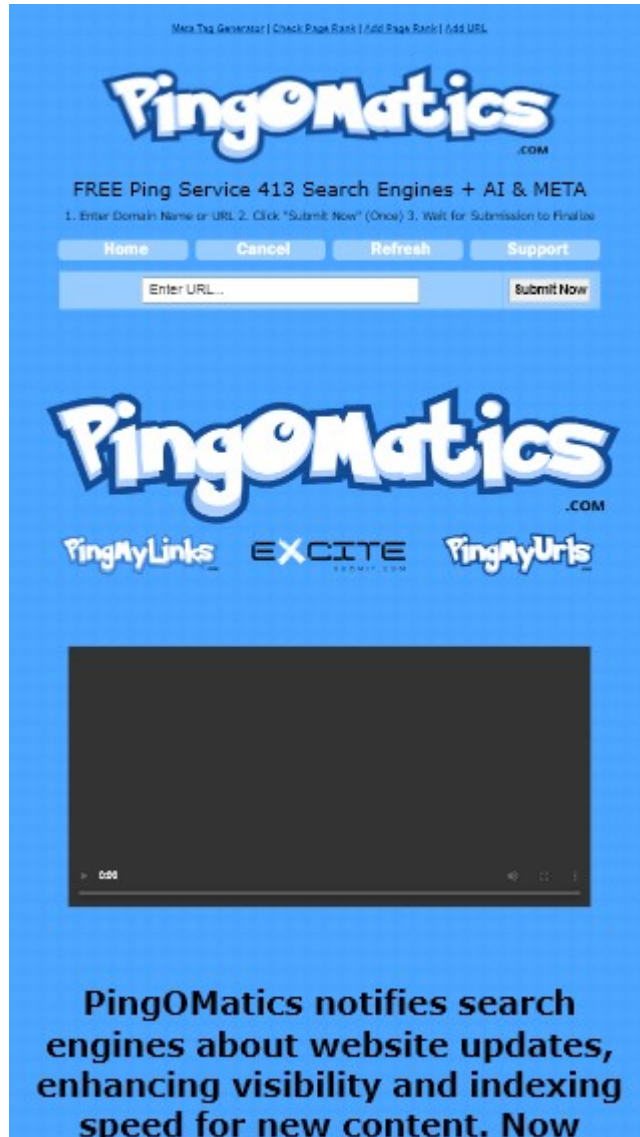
Meta Tag Generator | Check Page Rank | Add Page Rank | Add URL

PingOMatics .COM

FREE Ping Service 413 Search Engines + AI & META

1. Enter Domain Name or URL 2. Click "Submit Now" (Once) 3. Wait for Submission to Finalize

Home Cancel Refresh Support

Enter URL...

Submit Now

PingOMatics .COM

PingMyLinks EXCITE SUBMIT.COM PingMyUrls

0:00

PingOMatics notifies search engines about website updates, enhancing visibility and indexing speed for new content. Now